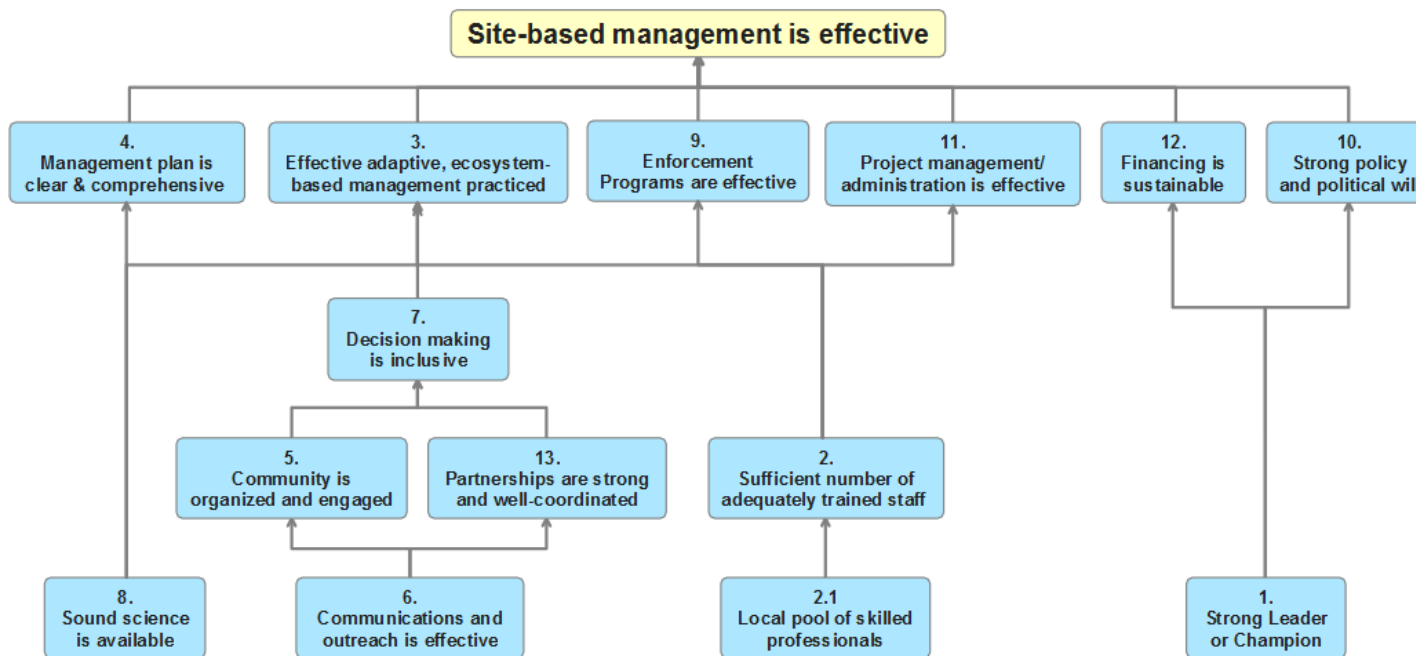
Site-based management is effective

4.
Management plan is clear & comprehensive

3.
Effective adaptive, ecosystem-based management practiced

9.
Enforcement Programs are effective

11.
Project management/ administration is effective

12.
Financing is sustainable

10.
Strong policy and political wil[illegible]

7.
Decision making is inclusive

5.
Community is organized and engaged

13.
Partnerships are strong and well-coordinated

2.
Sufficient number of adequately trained staff

8.
Sound science is available

6.
Communications and outreach is effective

2.1
Local pool of skilled professionals

1.
Strong Leader or Champion